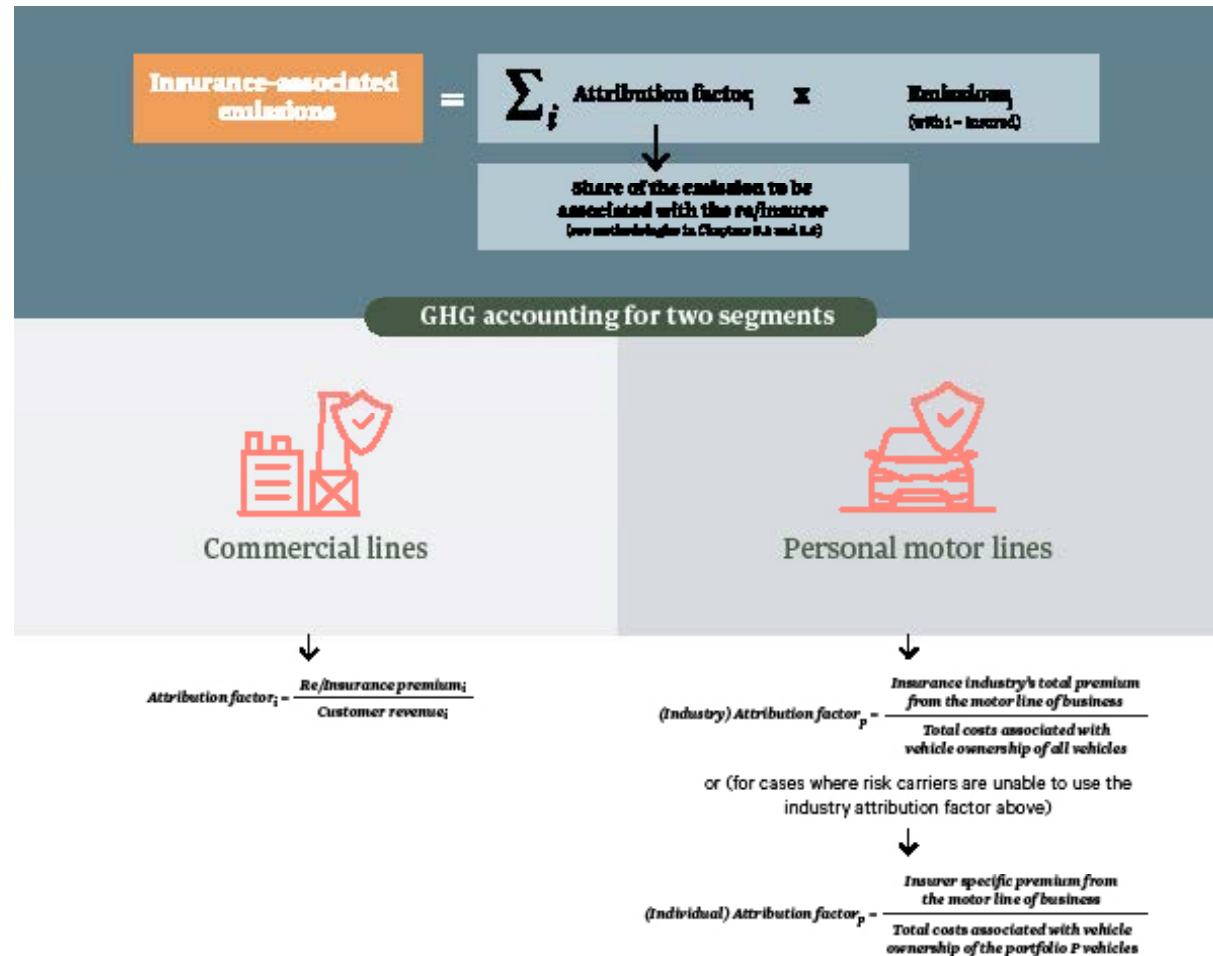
Insurance-associated emissions = $\sum_i$ Attribution factor$_i$ x Emissions$_i$ (with i = insured)

Share of the emission to be associated with the re/insurer (see methodologies in Chapters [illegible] and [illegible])

GHG accounting for two segments

Commercial lines

Personal motor lines

Attribution factor$_i$ = $\frac{\text{Re/Insurance premium}_i}{\text{Customer revenue}_i}$

(Industry) Attribution factor$_P$ = $\frac{\text{Insurance industry's total premium from the motor line of business}}{\text{Total costs associated with vehicle ownership of all vehicles}}$

or (for cases where risk carriers are unable to use the industry attribution factor above)

(Individual) Attribution factor$_P$ = $\frac{\text{Insurer specific premium from the motor line of business}}{\text{Total costs associated with vehicle ownership of the portfolio P vehicles}}$